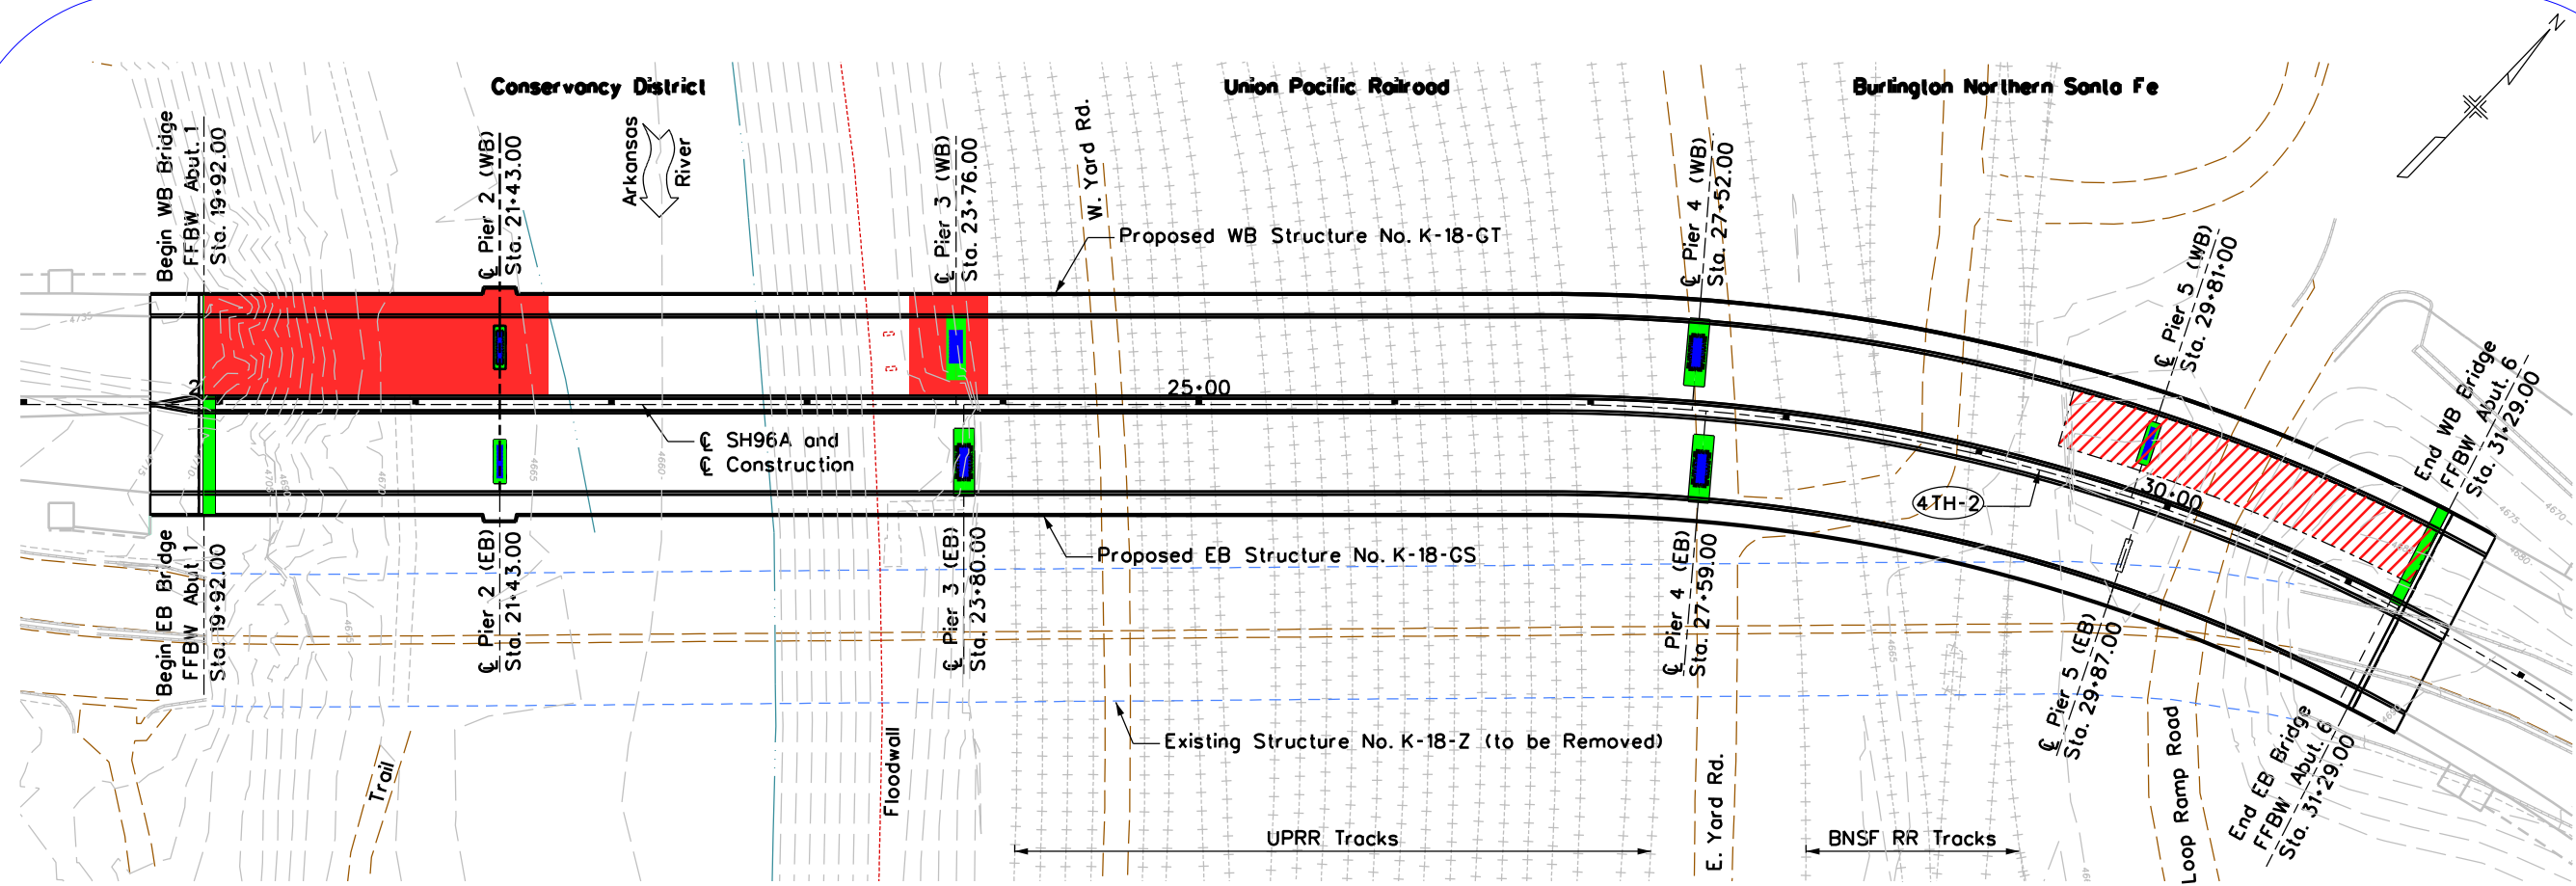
Conservancy District

Union Pacific Railroad

Burlington Northern Santa Fe

N

Begin WB Bridge
FFBW Abut. 1
Sta. 19+92.00

℄ Pier 2 (WB)
Sta. 21+43.00

Arkansas River

℄ Pier 3 (WB)
Sta. 23+76.00

W. Yard Rd.

Proposed WB Structure No. K-18-GT

℄ Pier 4 (WB)
Sta. 27+52.00

℄ Pier 5 (WB)
Sta. 29+81.00

End WB Bridge
FFBW Abut. 6
Sta. 31+29.00

25+00

℄ SH96A and
℄ Construction

4TH-2

30+00

Proposed EB Structure No. K-18-GS

Begin EB Bridge
FFBW Abut. 1
Sta. 19+92.00

℄ Pier 2 (EB)
Sta. 21+43.00

℄ Pier 3 (EB)
Sta. 23+80.00

℄ Pier 4 (EB)
Sta. 27+59.00

℄ Pier 5 (EB)
Sta. 29+87.00

End EB Bridge
FFBW Abut. 6
Sta. 31+29.00

Existing Structure No. K-18-Z (to be Removed)

Trail

Floodwall

UPRR Tracks

E. Yard Rd.

BNSF RR Tracks

Loop Ramp Road